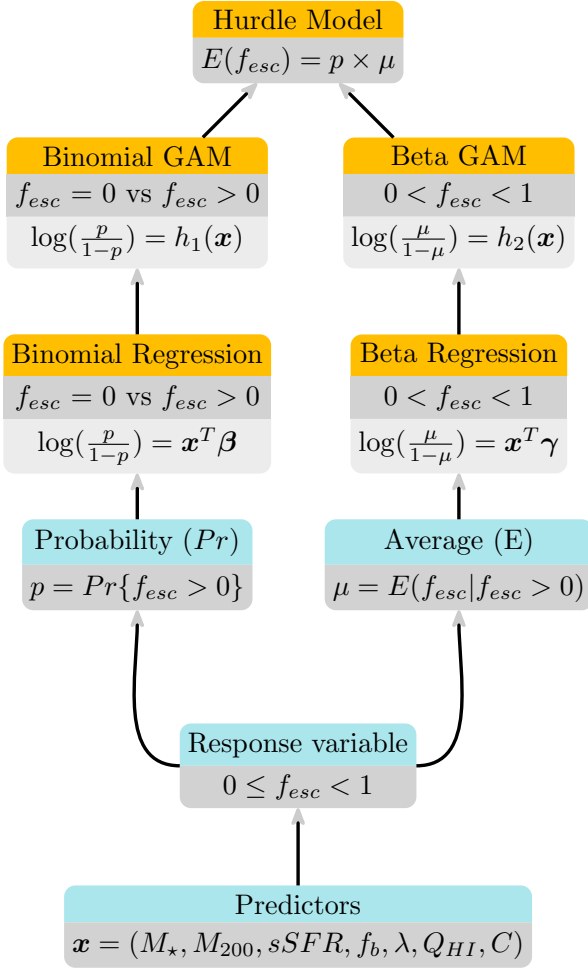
Hurdle Model
$E(f_{esc}) = p \times \mu$

Binomial GAM
$f_{esc} = 0$ vs $f_{esc} > 0$
$\log(\frac{p}{1-p}) = h_1(\boldsymbol{x})$

Beta GAM
$0 < f_{esc} < 1$
$\log(\frac{\mu}{1-\mu}) = h_2(\boldsymbol{x})$

Binomial Regression
$f_{esc} = 0$ vs $f_{esc} > 0$
$\log(\frac{p}{1-p}) = \boldsymbol{x}^T\boldsymbol{\beta}$

Beta Regression
$0 < f_{esc} < 1$
$\log(\frac{\mu}{1-\mu}) = \boldsymbol{x}^T\boldsymbol{\gamma}$

Probability $(Pr)$
$p = Pr\{f_{esc} > 0\}$

Average (E)
$\mu = E(f_{esc}|f_{esc} > 0)$

Response variable
$0 \leq f_{esc} < 1$

Predictors
$\boldsymbol{x} = (M_\star, M_{200}, sSFR, f_b, \lambda, Q_{HI}, C)$